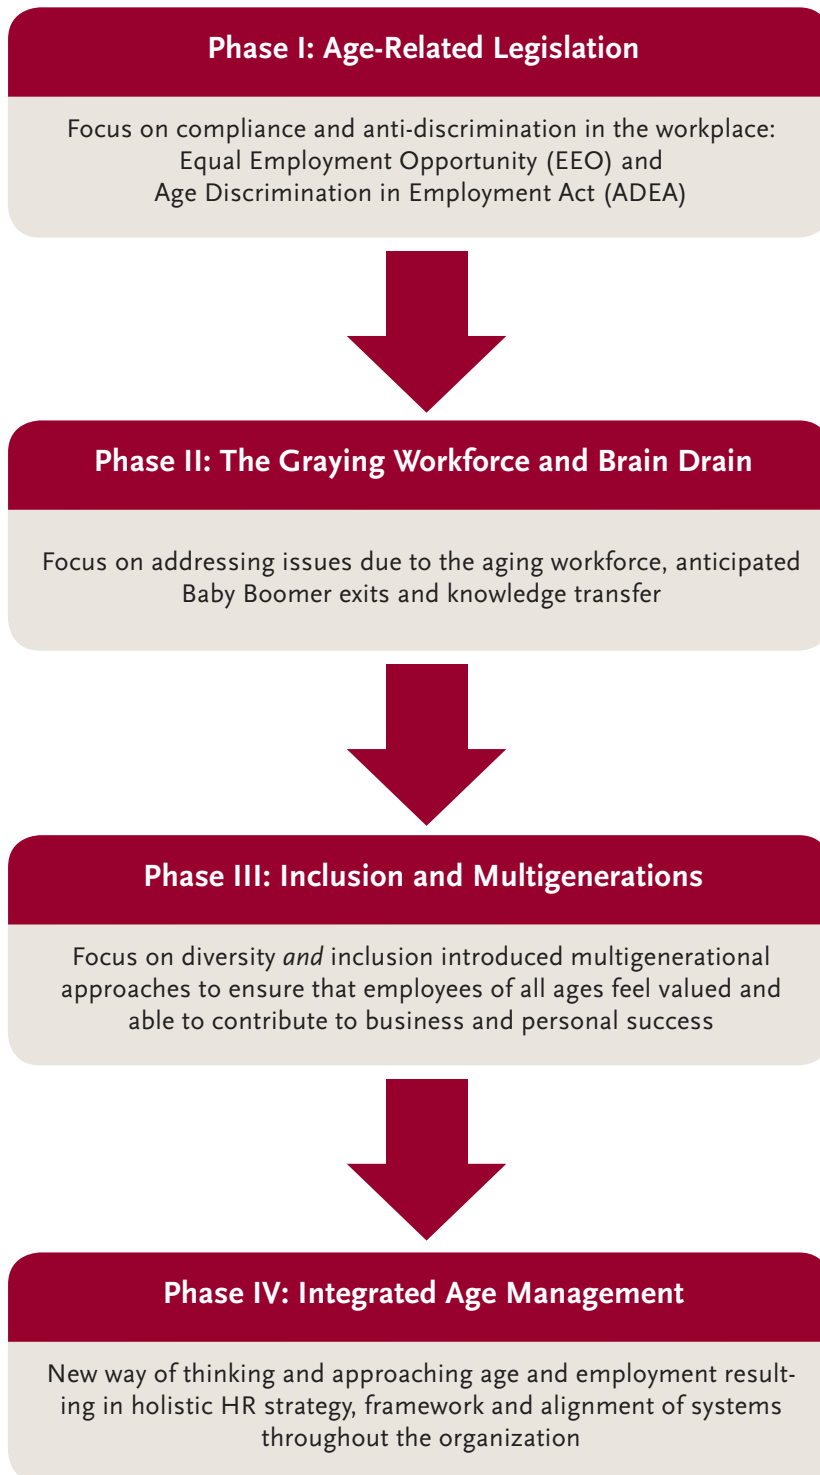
Phase I: Age-Related Legislation

Focus on compliance and anti-discrimination in the workplace: Equal Employment Opportunity (EEO) and Age Discrimination in Employment Act (ADEA)

Phase II: The Graying Workforce and Brain Drain

Focus on addressing issues due to the aging workforce, anticipated Baby Boomer exits and knowledge transfer

Phase III: Inclusion and Multigenerations

Focus on diversity *and* inclusion introduced multigenerational approaches to ensure that employees of all ages feel valued and able to contribute to business and personal success

Phase IV: Integrated Age Management

New way of thinking and approaching age and employment resulting in holistic HR strategy, framework and alignment of systems throughout the organization